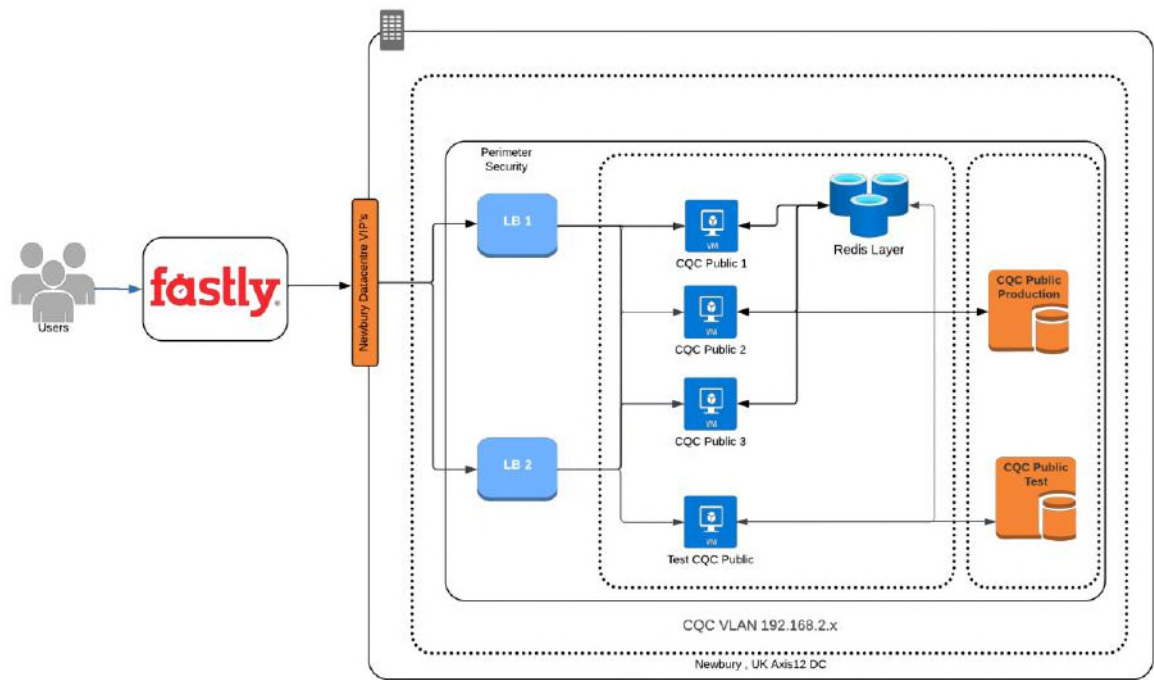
Users

fastly

Newbury Datacentre VIP's

Perimeter Security

LB 1

LB 2

VM

CQC Public 1

VM

CQC Public 2

VM

CQC Public 3

VM

Test CQC Public

Redis Layer

CQC Public Production

CQC Public Test

CQC VLAN 192.168.2.x

Newbury , UK Axis12 DC